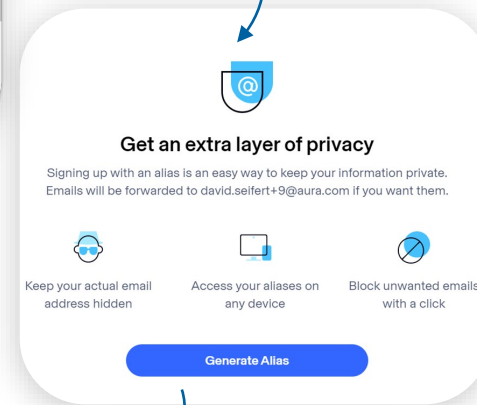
Get an extra layer of privacy

Signing up with an alias is an easy way to keep your information private. Emails will be forwarded to david.seifert+9@aura.com if you want them.

Keep your actual email address hidden

Access your aliases on any device

Block unwanted emails with a click

Generate Alias